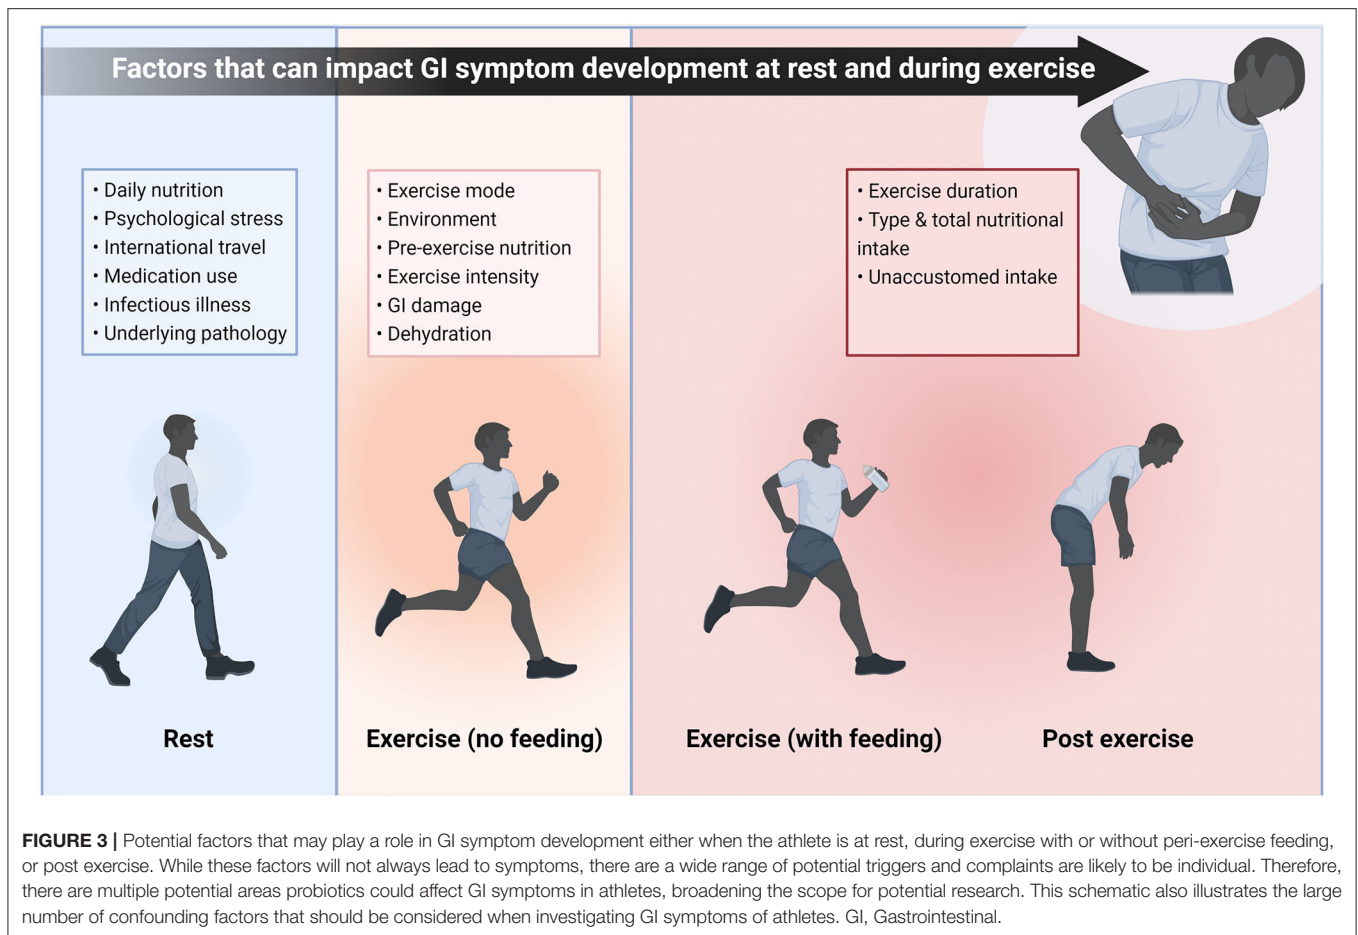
Factors that can impact GI symptom development at rest and during exercise

• Daily nutrition
• Psychological stress
• International travel
• Medication use
• Infectious illness
• Underlying pathology

• Exercise mode
• Environment
• Pre-exercise nutrition
• Exercise intensity
• GI damage
• Dehydration

• Exercise duration
• Type & total nutritional intake
• Unaccustomed intake

Rest

Exercise (no feeding)

Exercise (with feeding)

Post exercise

**FIGURE 3 |** Potential factors that may play a role in GI symptom development either when the athlete is at rest, during exercise with or without peri-exercise feeding, or post exercise. While these factors will not always lead to symptoms, there are a wide range of potential triggers and complaints are likely to be individual. Therefore, there are multiple potential areas probiotics could affect GI symptoms in athletes, broadening the scope for potential research. This schematic also illustrates the large number of confounding factors that should be considered when investigating GI symptoms of athletes. GI, Gastrointestinal.